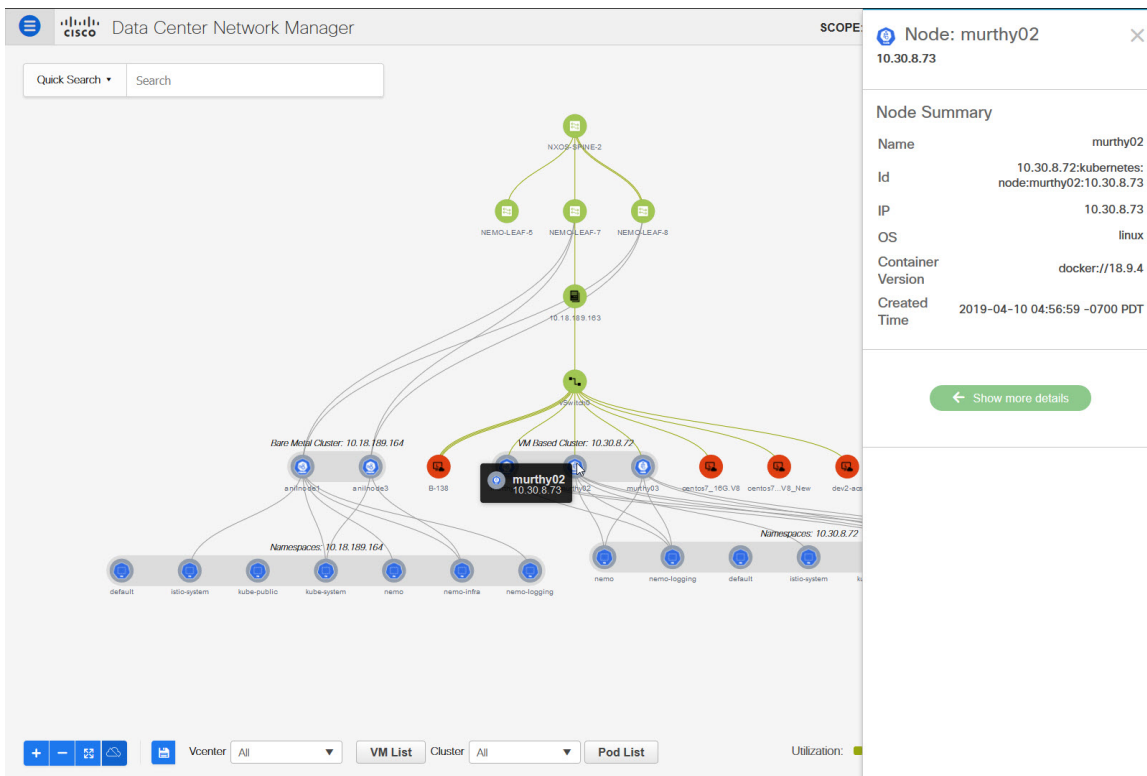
cisco Data Center Network Manager

SCOPE:

Quick Search ▾ Search

NXOS-SPINE-2

NEMO-LEAF-5 NEMO-LEAF-7 NEMO-LEAF-8

10.18.189.163

vswitch0

Bare Metal Cluster: 10.18.189.164

anilnode1 anilnode3

B-138

VM Based Cluster: 10.30.8.72

murthy02
10.30.8.73

murthy02 murthy03 centos7_16G.V8 centos7...V8_New dev2-aci

Namespaces: 10.18.189.164

default istio-system kube-public kube-system nemo nemo-infra nemo-logging

Namespaces: 10.30.8.72

nemo nemo-logging default istio-system ku

Vcenter All VM List Cluster All Pod List

Utilization:

Node: murthy02
10.30.8.73

Node Summary

| | |
|---|---|
| Name | murthy02 |
| Id | 10.30.8.72:kubernetes:node:murthy02:10.30.8.73 |
| IP | 10.30.8.73 |
| OS | linux |
| Container Version | docker://18.9.4 |
| Created Time | 2019-04-10 04:56:59 -0700 PDT |

← Show more details